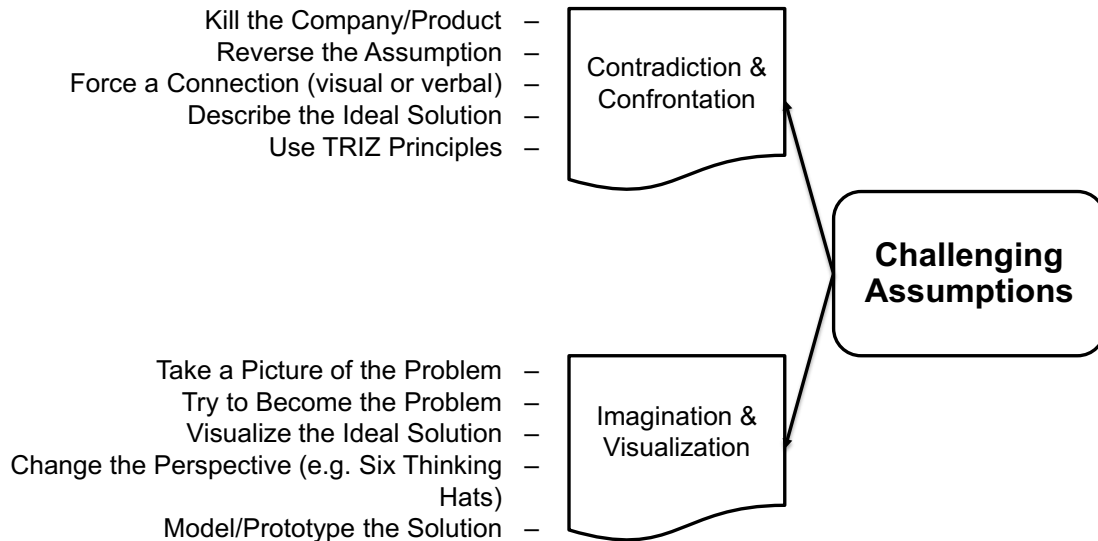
Kill the Company/Product –
Reverse the Assumption –
Force a Connection (visual or verbal) –
Describe the Ideal Solution –
Use TRIZ Principles –

Contradiction & Confrontation

Challenging Assumptions

Take a Picture of the Problem –
Try to Become the Problem –
Visualize the Ideal Solution –
Change the Perspective (e.g. Six Thinking Hats) –
Model/Prototype the Solution –

Imagination & Visualization